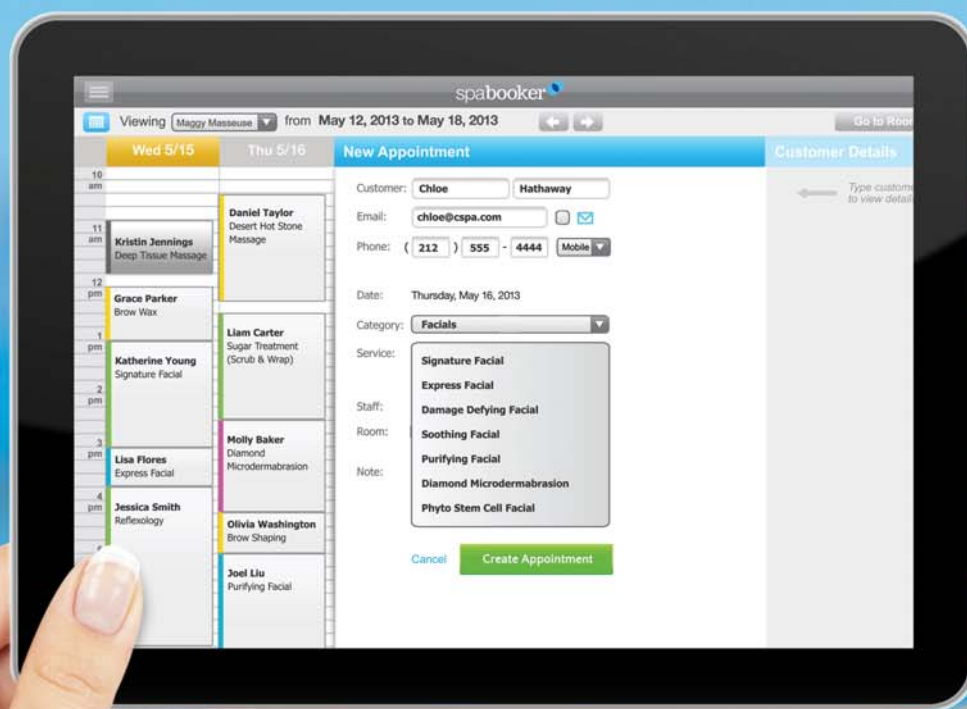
spabooker

Viewing Maggy Masseuse from May 12, 2013 to May 18, 2013

Go to Roo

Wed 5/15

Thu 5/16

New Appointment

Customer Details

10 am

11 am

12 pm

1 pm

2 pm

3 pm

4 pm

Kristin Jennings
Deep Tissue Massage

Grace Parker
Brow Wax

Katherine Young
Signature Facial

Lisa Flores
Express Facial

Jessica Smith
Reflexology

Daniel Taylor
Desert Hot Stone Massage

Liam Carter
Sugar Treatment (Scrub & Wrap)

Molly Baker
Diamond Microdermabrasion

Olivia Washington
Brow Shaping

Joel Liu
Purifying Facial

Customer: Chloe Hathaway

Email: chloe@cspa.com

Phone: ( 212 ) 555 - 4444 Mobile

Date: Thursday, May 16, 2013

Category: Facials

Service:

Staff:

Room:

Note:

Signature Facial
Express Facial
Damage Defying Facial
Soothing Facial
Purifying Facial
Diamond Microdermabrasion
Phyto Stem Cell Facial

Cancel

Create Appointment

Type custome to view detail